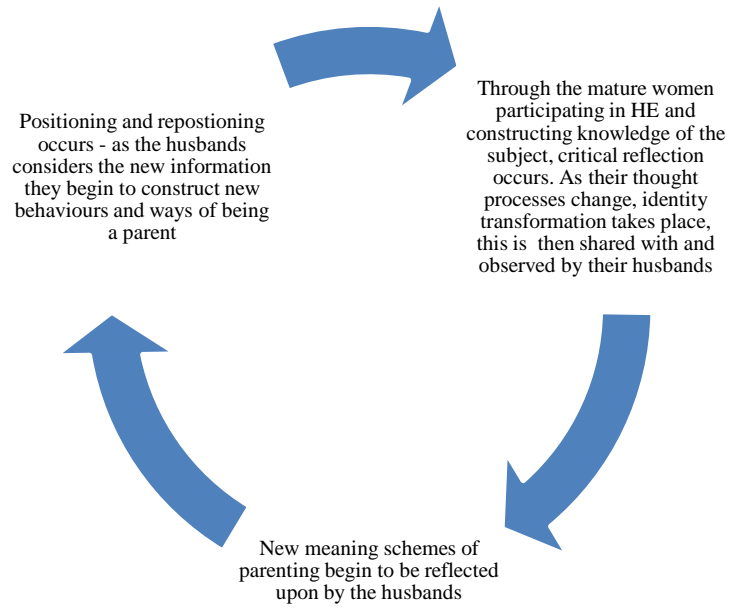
Through the mature women participating in HE and constructing knowledge of the subject, critical reflection occurs. As their thought processes change, identity transformation takes place, this is then shared with and observed by their husbands

New meaning schemes of parenting begin to be reflected upon by the husbands

Positioning and repostioning occurs - as the husbands considers the new information they begin to construct new behaviours and ways of being a parent